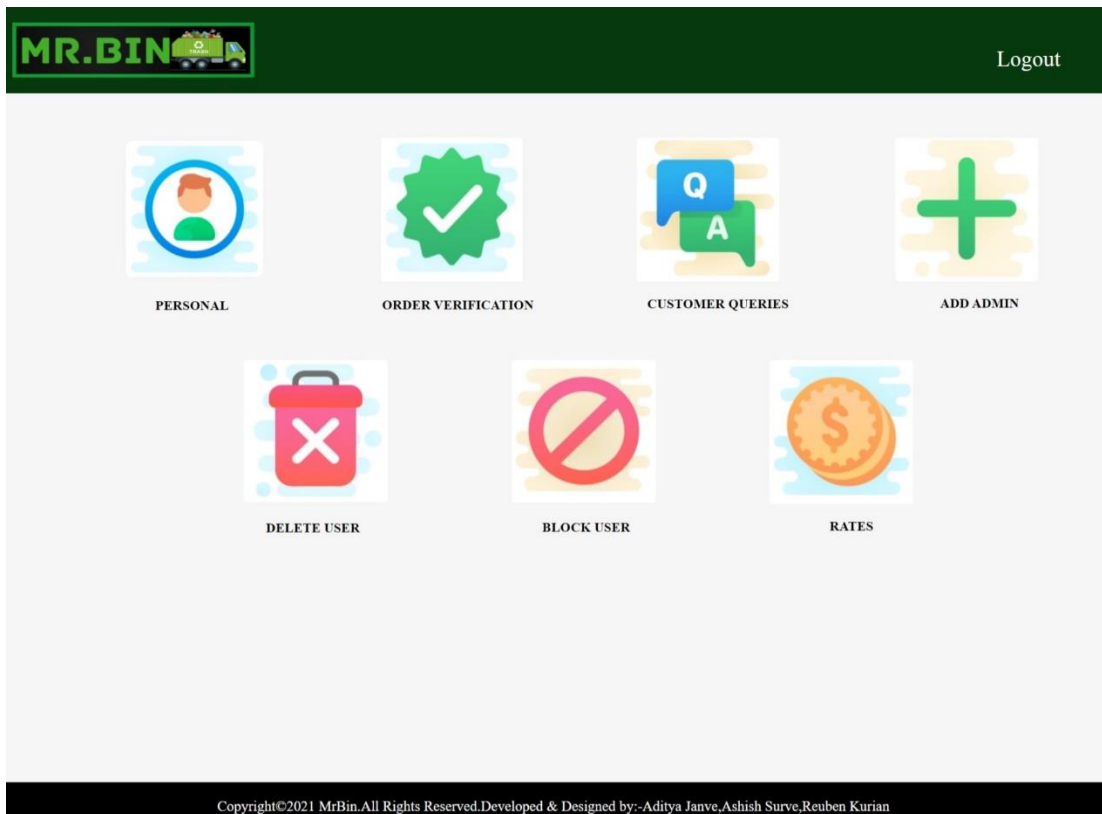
MR.BIN

Logout

Q

A

PERSONAL

ORDER VERIFICATION

CUSTOMER QUERIES

ADD ADMIN

DELETE USER

BLOCK USER

RATES

Copyright©2021 MrBin.All Rights Reserved.Developed & Designed by:-Aditya Janve,Ashish Surve,Reuben Kurian